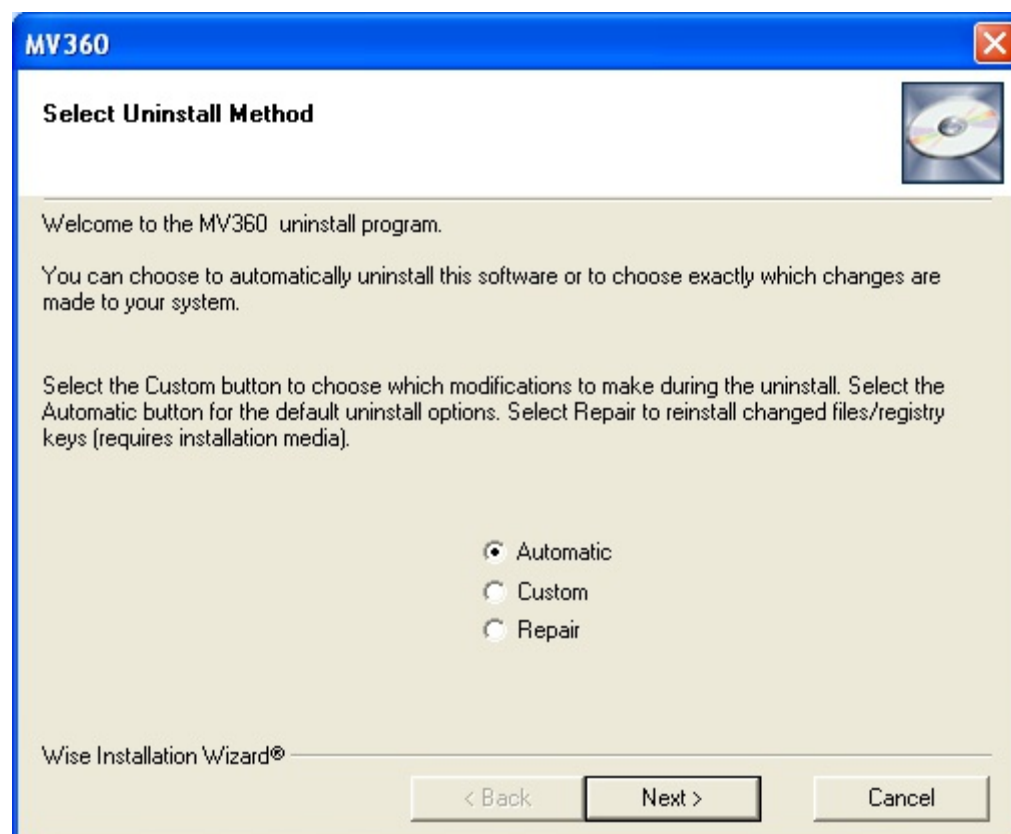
MV360

Select Uninstall Method

Welcome to the MV360 uninstall program.

You can choose to automatically uninstall this software or to choose exactly which changes are made to your system.

Select the Custom button to choose which modifications to make during the uninstall. Select the Automatic button for the default uninstall options. Select Repair to reinstall changed files/registry keys (requires installation media).

Automatic
Custom
Repair

Wise Installation Wizard®

< Back
Next >
Cancel